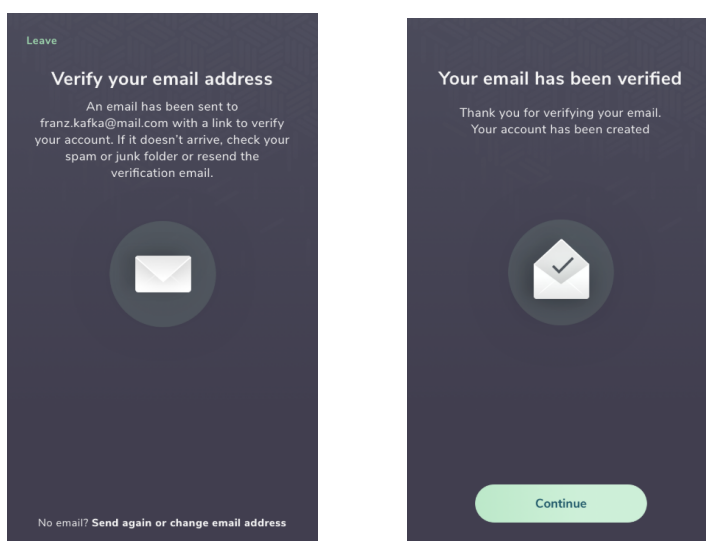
Leave

Verify your email address

An email has been sent to franz.kafka@mail.com with a link to verify your account. If it doesn't arrive, check your spam or junk folder or resend the verification email.

No email? Send again or change email address

Your email has been verified

Thank you for verifying your email. Your account has been created

Continue